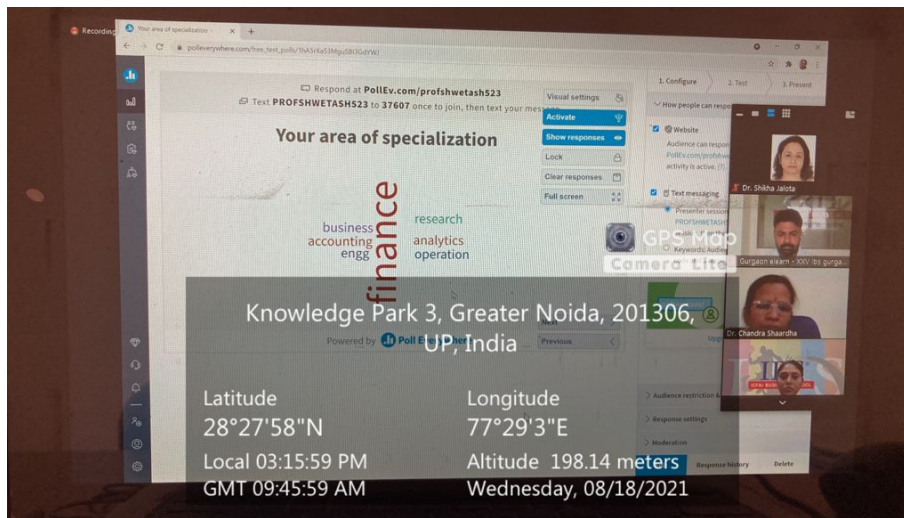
Recording

Your area of specialization

polleverywhere.com/free_text_polls/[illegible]

Respond at PollEv.com/profshwetash523

Text PROFSHWETASH523 to 37607 once to join, then text your message

Your area of specialization

Visual settings
Activate
Show responses
Lock
Clear responses
Full screen

1. Configure
2. Test
3. Present

How people can respond

Website
Audience can respond
PollEv.com/profshw
activity is active.

Text messaging
Presenter session
PROFSHWETASH
Keywords: Audie

business
accounting
engg
finance
research
analytics
operation

Powered by Poll Everywhere

Next
Previous

GPS Map Camera Lite

Dr. Shikha Jalota

Gurgaon alearn - XXV ibs gurga...

Dr. Chandra Shaardha

Knowledge Park 3, Greater Noida, 201306, UP, India

Audience restriction
Response settings
Moderation

Latitude
28°27'58"N
Local 03:15:59 PM
GMT 09:45:59 AM

Longitude
77°29'3"E
Altitude 198.14 meters
Wednesday, 08/18/2021

Response history
Delete